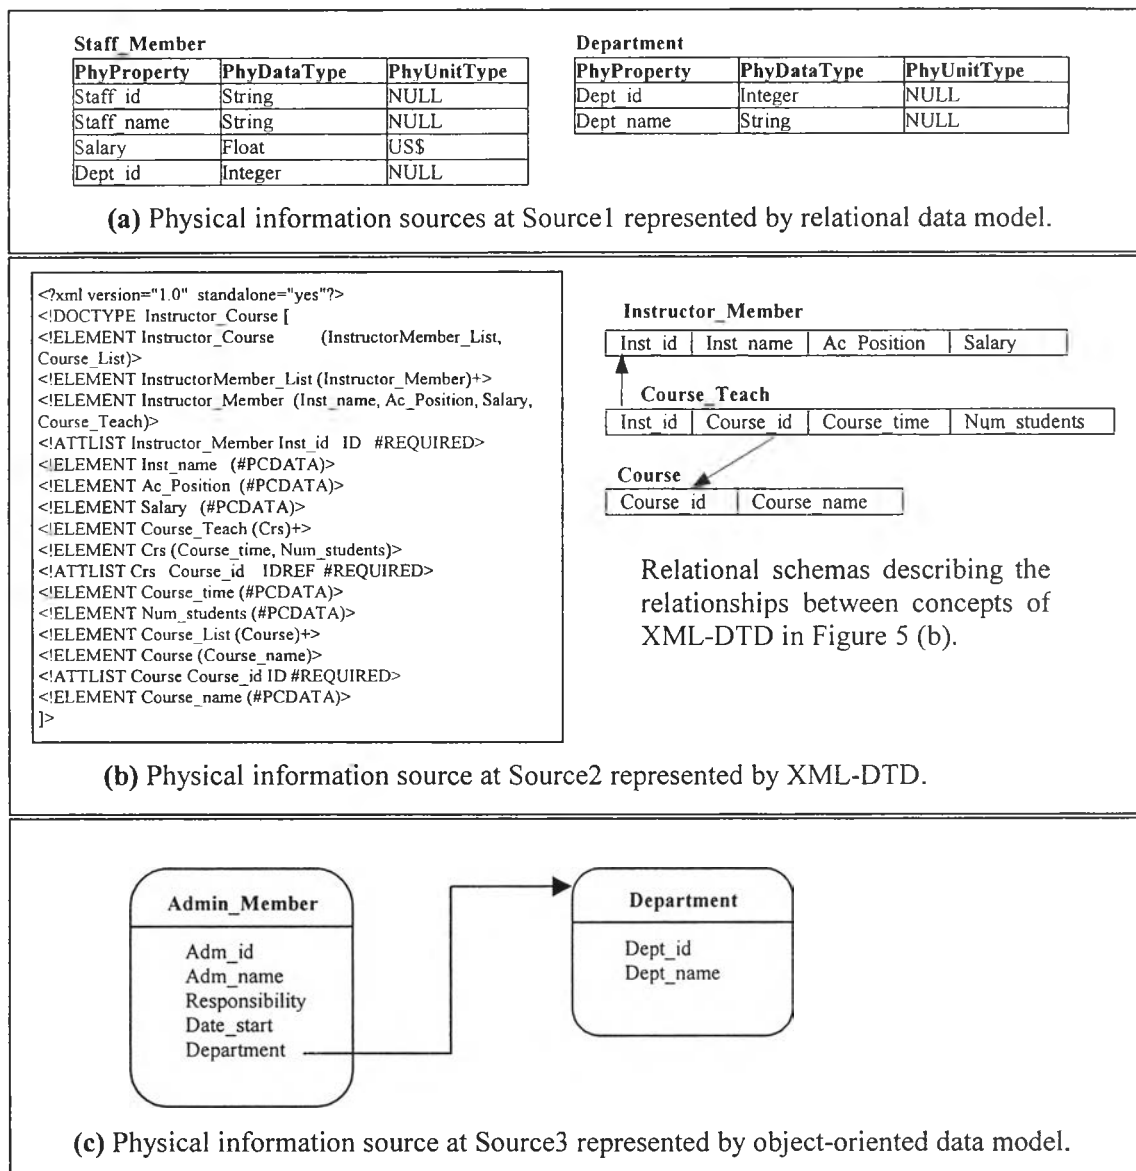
Staff_Member

| PhyProperty | PhyDataType | PhyUnitType |
|---|---|---|
| Staff_id | String | NULL |
| Staff_name | String | NULL |
| Salary | Float | US$ |
| Dept_id | Integer | NULL |

Department

| PhyProperty | PhyDataType | PhyUnitType |
|---|---|---|
| Dept_id | Integer | NULL |
| Dept_name | String | NULL |

(a) Physical information sources at Source1 represented by relational data model.

<?xml version="1.0" standalone="yes"?>
<!DOCTYPE Instructor_Course [
<!ELEMENT Instructor_Course (InstructorMember_List, Course_List)>
<!ELEMENT InstructorMember_List (Instructor_Member)+>
<!ELEMENT Instructor_Member (Inst_name, Ac_Position, Salary, Course_Teach)>
<!ATTLIST Instructor_Member Inst_id ID #REQUIRED>
<!ELEMENT Inst_name (#PCDATA)>
<!ELEMENT Ac_Position (#PCDATA)>
<!ELEMENT Salary (#PCDATA)>
<!ELEMENT Course_Teach (Crs)+>
<!ELEMENT Crs (Course_time, Num_students)>
<!ATTLIST Crs Course_id IDREF #REQUIRED>
<!ELEMENT Course_time (#PCDATA)>
<!ELEMENT Num_students (#PCDATA)>
<!ELEMENT Course_List (Course)+>
<!ELEMENT Course (Course_name)>
<!ATTLIST Course Course_id ID #REQUIRED>
<!ELEMENT Course_name (#PCDATA)>
]>

Instructor_Member

| Inst_id | Inst_name | Ac_Position | Salary |
|---|---|---|---|

Course_Teach

| Inst_id | Course_id | Course_time | Num_students |
|---|---|---|---|

Course

| Course_id | Course_name |
|---|---|

Relational schemas describing the relationships between concepts of XML-DTD in Figure 5 (b).

(b) Physical information source at Source2 represented by XML-DTD.

Admin_Member
Adm_id
Adm_name
Responsibility
Date_start
Department

Department
Dept_id
Dept_name

(c) Physical information source at Source3 represented by object-oriented data model.